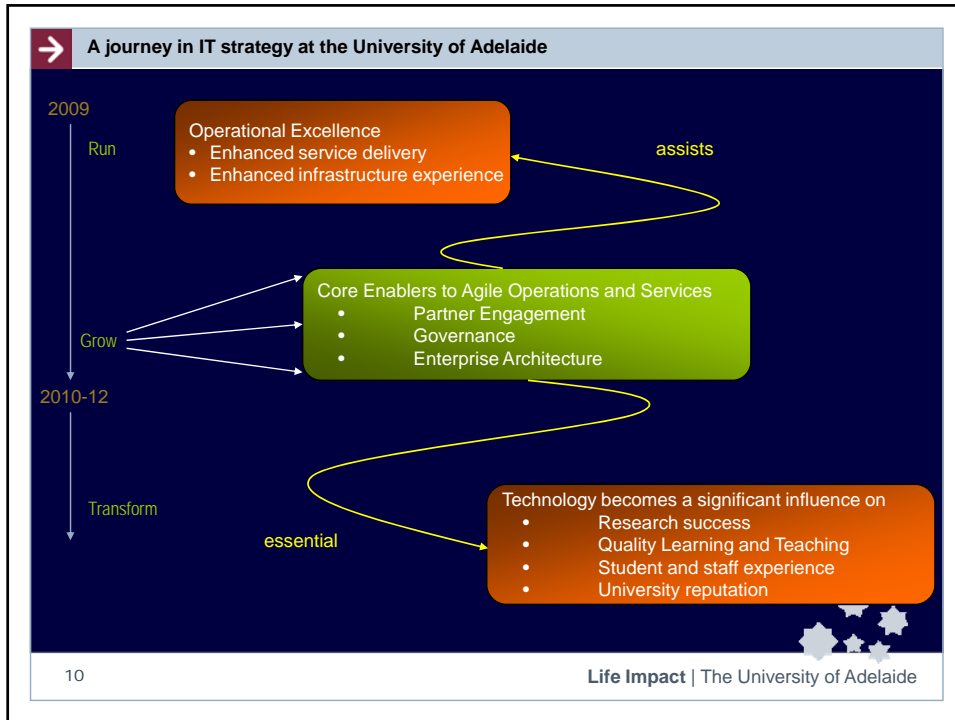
A journey in IT strategy at the University of Adelaide

2009

Run

Operational Excellence
• Enhanced service delivery
• Enhanced infrastructure experience

assists

Core Enablers to Agile Operations and Services
• Partner Engagement
• Governance
• Enterprise Architecture

Grow

2010-12

Transform

essential

Technology becomes a significant influence on
• Research success
• Quality Learning and Teaching
• Student and staff experience
• University reputation

10

Life Impact | The University of Adelaide